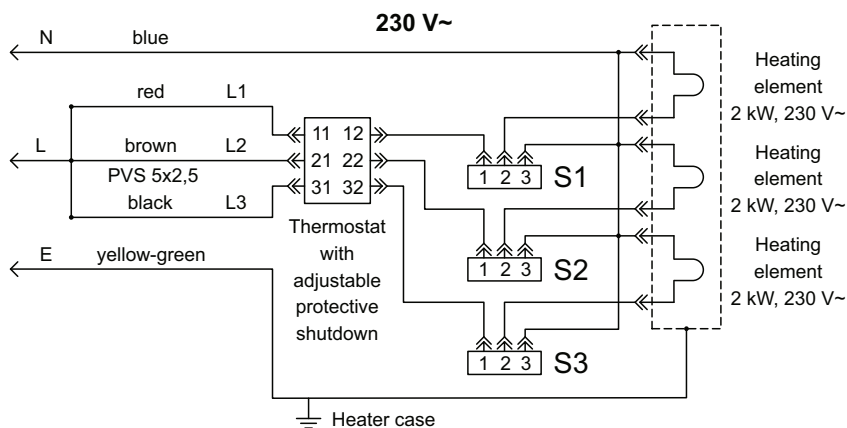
230 V~

N blue

red L1

L brown L2

PVS 5x2,5

black L3

11 12
21 22
31 32

Thermostat with adjustable protective shutdown

1 2 3 S1

1 2 3 S2

1 2 3 S3

E yellow-green

Heater case

Heating element 2 kW, 230 V~

Heating element 2 kW, 230 V~

Heating element 2 kW, 230 V~